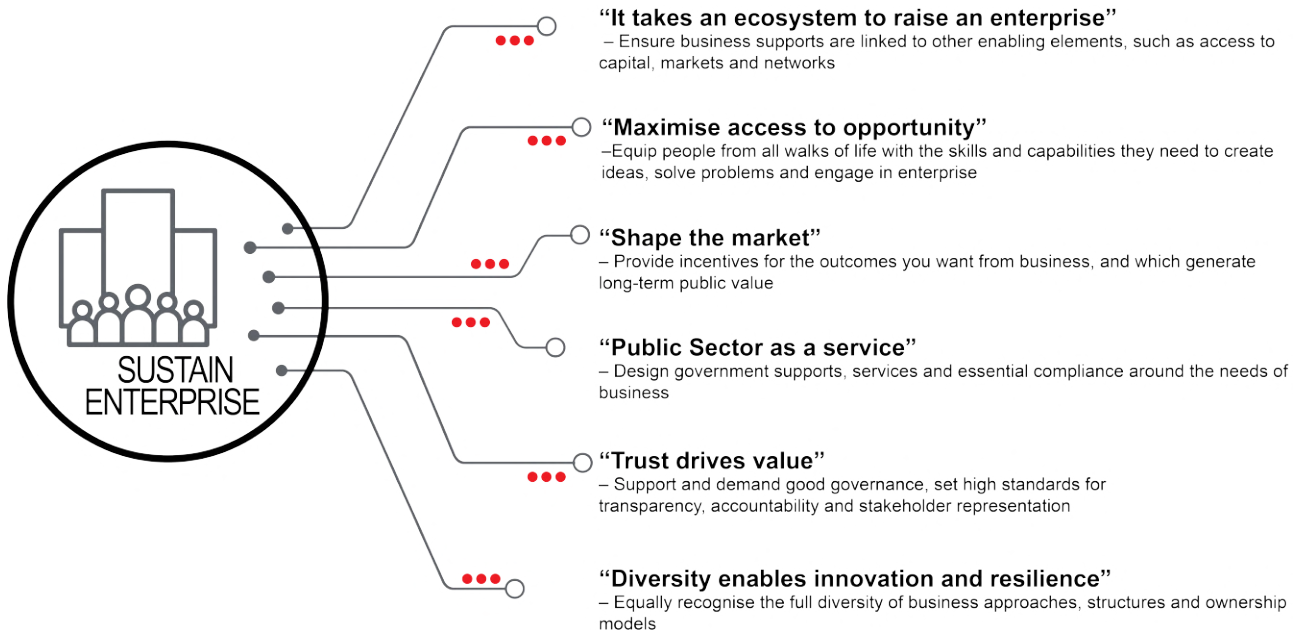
SUSTAIN ENTERPRISE

“It takes an ecosystem to raise an enterprise”
– Ensure business supports are linked to other enabling elements, such as access to capital, markets and networks

“Maximise access to opportunity”
–Equip people from all walks of life with the skills and capabilities they need to create ideas, solve problems and engage in enterprise

“Shape the market”
– Provide incentives for the outcomes you want from business, and which generate long-term public value

“Public Sector as a service”
– Design government supports, services and essential compliance around the needs of business

“Trust drives value”
– Support and demand good governance, set high standards for transparency, accountability and stakeholder representation

“Diversity enables innovation and resilience”
– Equally recognise the full diversity of business approaches, structures and ownership models